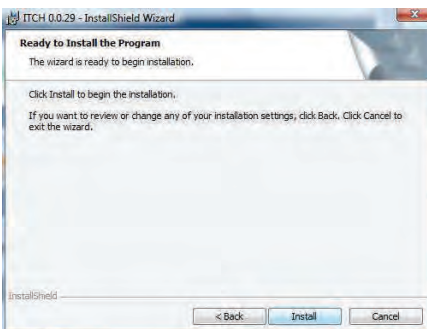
ITCH 0.0.29 - InstallShield Wizard

Ready to Install the Program

The wizard is ready to begin installation.

Click Install to begin the installation.

If you want to review or change any of your installation settings, click Back. Click Cancel to exit the wizard.

InstallShield

< Back

Install

Cancel